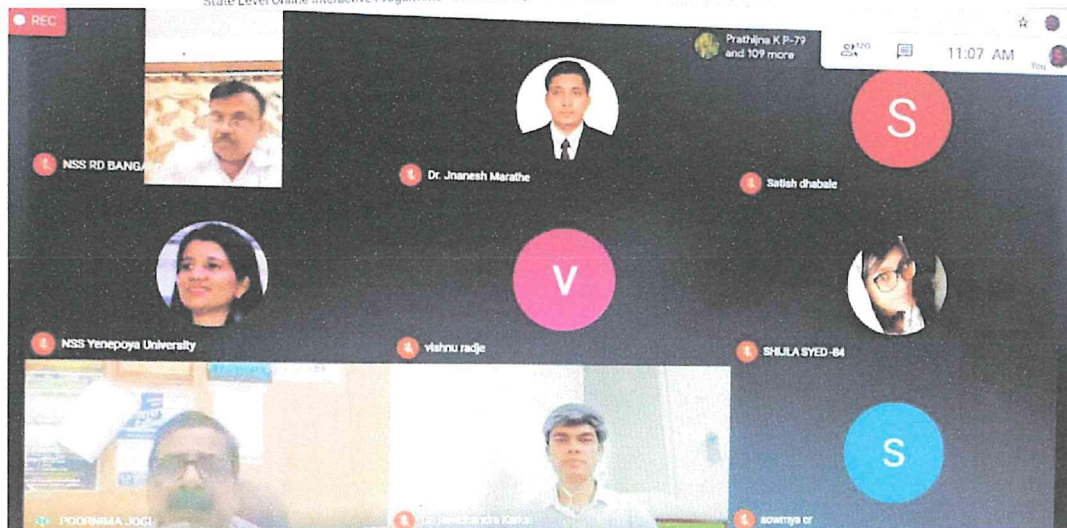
State Level Online Interactive Programme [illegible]

REC

Prathiina K P-79 and 109 more

120

11:07 AM

You

NSS RD BANGA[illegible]

Dr. Jnanesh Marathe

S

Satish dhabale

NSS Yenepoya University

V

vishnu radje

SHIJLA SYED -84

POORNIMA JOGI

Dr Ravichandra Karkal

S

sowmya cr